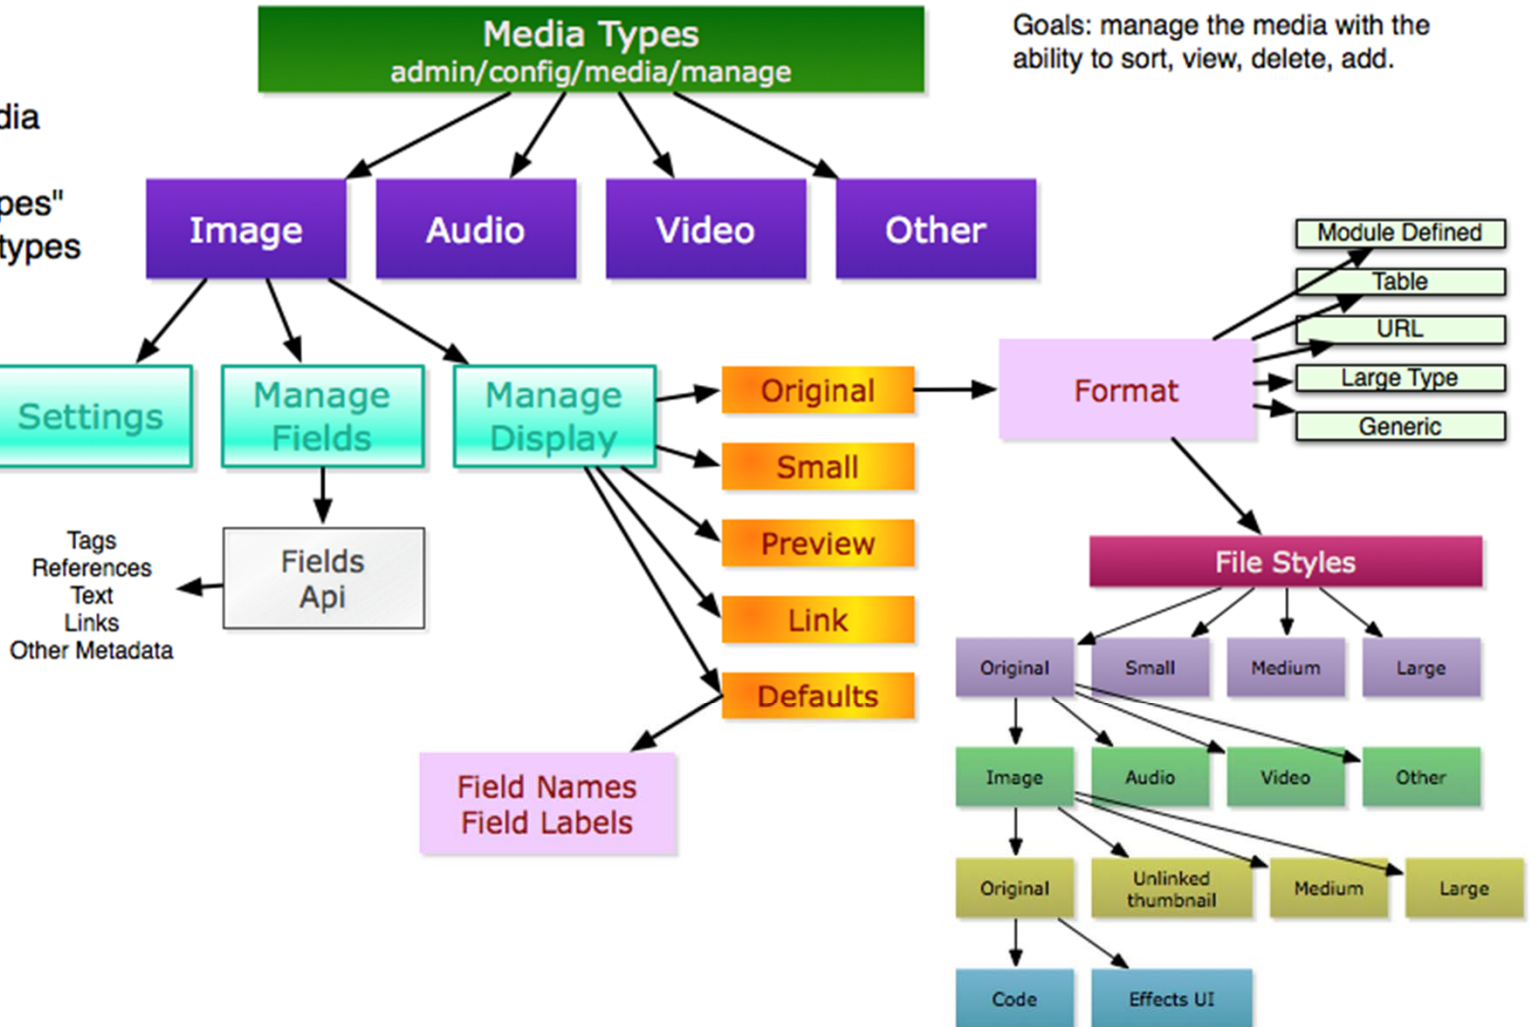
dia

pes"
types

Media Types
admin/config/media/manage

Goals: manage the media with the ability to sort, view, delete, add.

Image

Audio

Video

Other

Module Defined

Table

URL

Large Type

Generic

Settings

Manage Fields

Manage Display

Original

Small

Preview

Link

Defaults

Format

Fields Api

Tags
References
Text
Links
Other Metadata

File Styles

Original

Small

Medium

Large

Image

Audio

Video

Other

Field Names
Field Labels

Original

Unlinked thumbnail

Medium

Large

Code

Effects UI